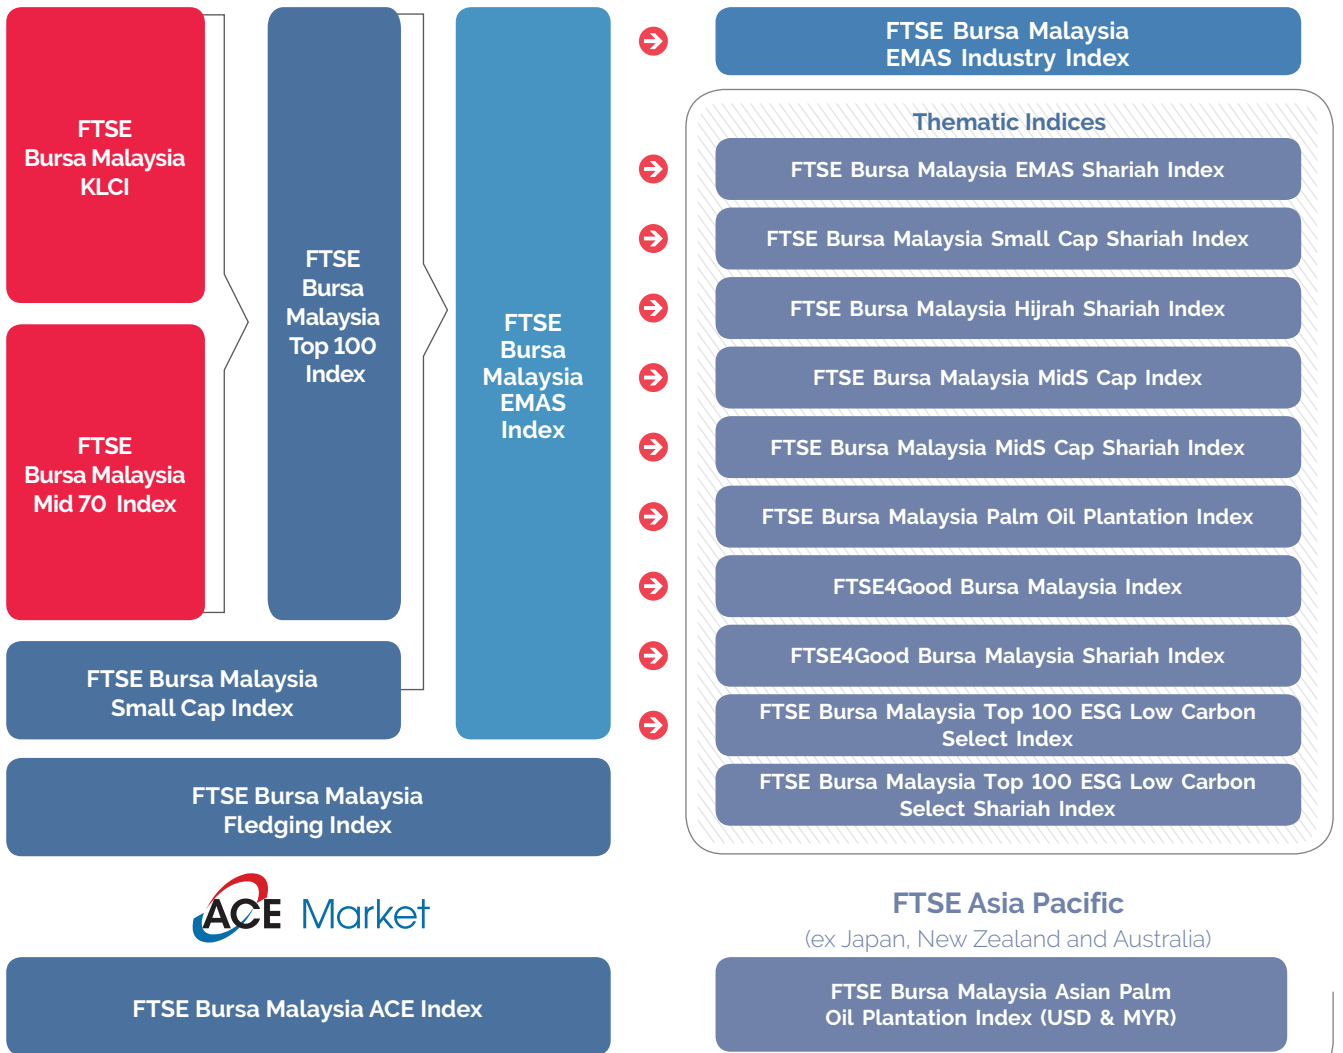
FTSE
Bursa Malaysia
KLCI

FTSE
Bursa Malaysia
Mid 70 Index

FTSE
Bursa
Malaysia
Top 100
Index

FTSE
Bursa
Malaysia
EMAS
Index

FTSE Bursa Malaysia
Small Cap Index

FTSE Bursa Malaysia
Fledging Index

ACE Market

FTSE Bursa Malaysia ACE Index

FTSE Bursa Malaysia
EMAS Industry Index

Thematic Indices

FTSE Bursa Malaysia EMAS Shariah Index

FTSE Bursa Malaysia Small Cap Shariah Index

FTSE Bursa Malaysia Hijrah Shariah Index

FTSE Bursa Malaysia MidS Cap Index

FTSE Bursa Malaysia MidS Cap Shariah Index

FTSE Bursa Malaysia Palm Oil Plantation Index

FTSE4Good Bursa Malaysia Index

FTSE4Good Bursa Malaysia Shariah Index

FTSE Bursa Malaysia Top 100 ESG Low Carbon Select Index

FTSE Bursa Malaysia Top 100 ESG Low Carbon Select Shariah Index

FTSE Asia Pacific
(ex Japan, New Zealand and Australia)

FTSE Bursa Malaysia Asian Palm Oil Plantation Index (USD & MYR)